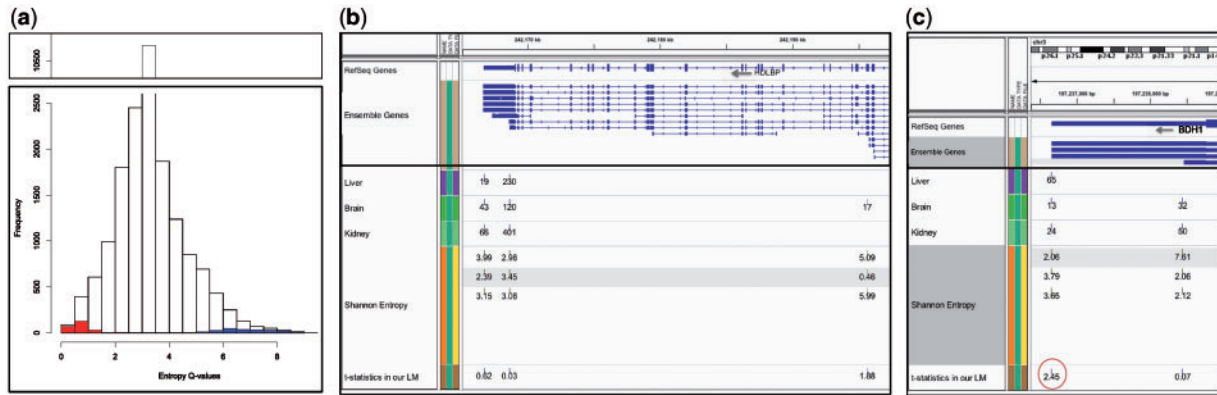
(a)

10500

2500
2000
1500
1000
500
0

Frequency

0 2 4 6 8

Entropy Q-values

(b)

242,170 kb 242,180 kb 242,190 kb

RefSeq Genes
HDLBP

Ensemble Genes

Liver 19 230
Brain 43 120 17
Kidney 66 401

3.99 2.98 5.09
2.39 3.45 0.46
Shannon Entropy
3.15 3.06 5.99

t-statistics in our LM 0.02 0.03 1.88

(c)

chr3
p26.1 p25.3 p24.2 p22.3 p21.33 p21.3

197,237,000 bp 197,238,000 bp

RefSeq Genes
BDH1
Ensemble Genes

Liver 65
Brain 13 32
Kidney 24 90

2.06 7.61
3.79 2.06
Shannon Entropy
3.65 2.12

t-statistics in our LM 2.45 0.07